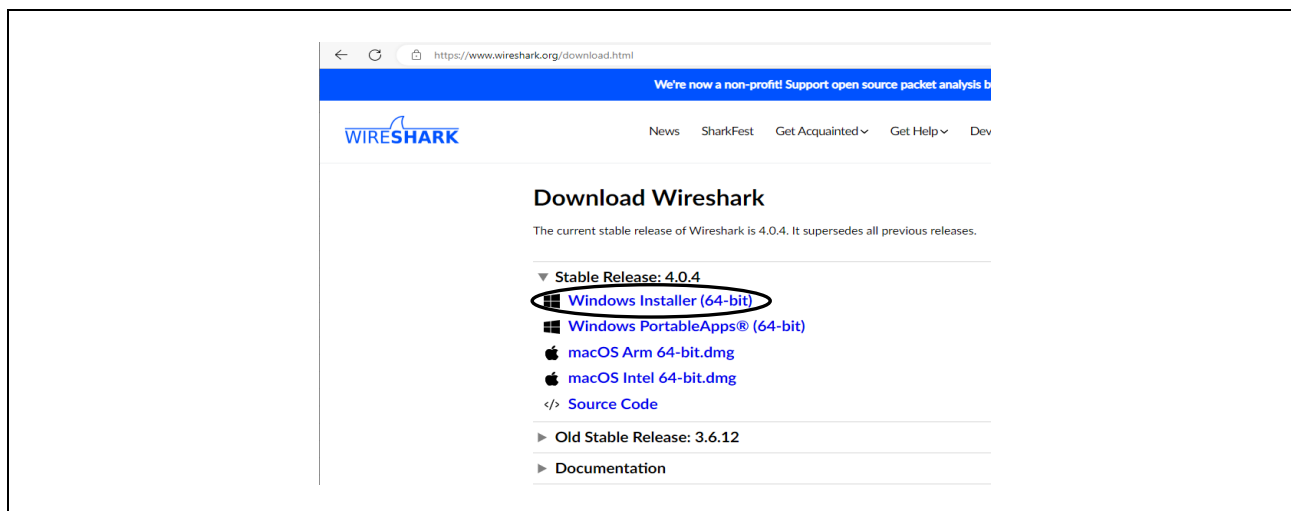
https://www.wireshark.org/download.html

We're now a non-profit! Support open source packet analysis b

WIRESHARK

News SharkFest Get Acquainted Get Help Dev

Download Wireshark

The current stable release of Wireshark is 4.0.4. It supersedes all previous releases.

Stable Release: 4.0.4

Windows Installer (64-bit)

Windows PortableApps® (64-bit)

macOS Arm 64-bit.dmg

macOS Intel 64-bit.dmg

</> Source Code

Old Stable Release: 3.6.12

Documentation